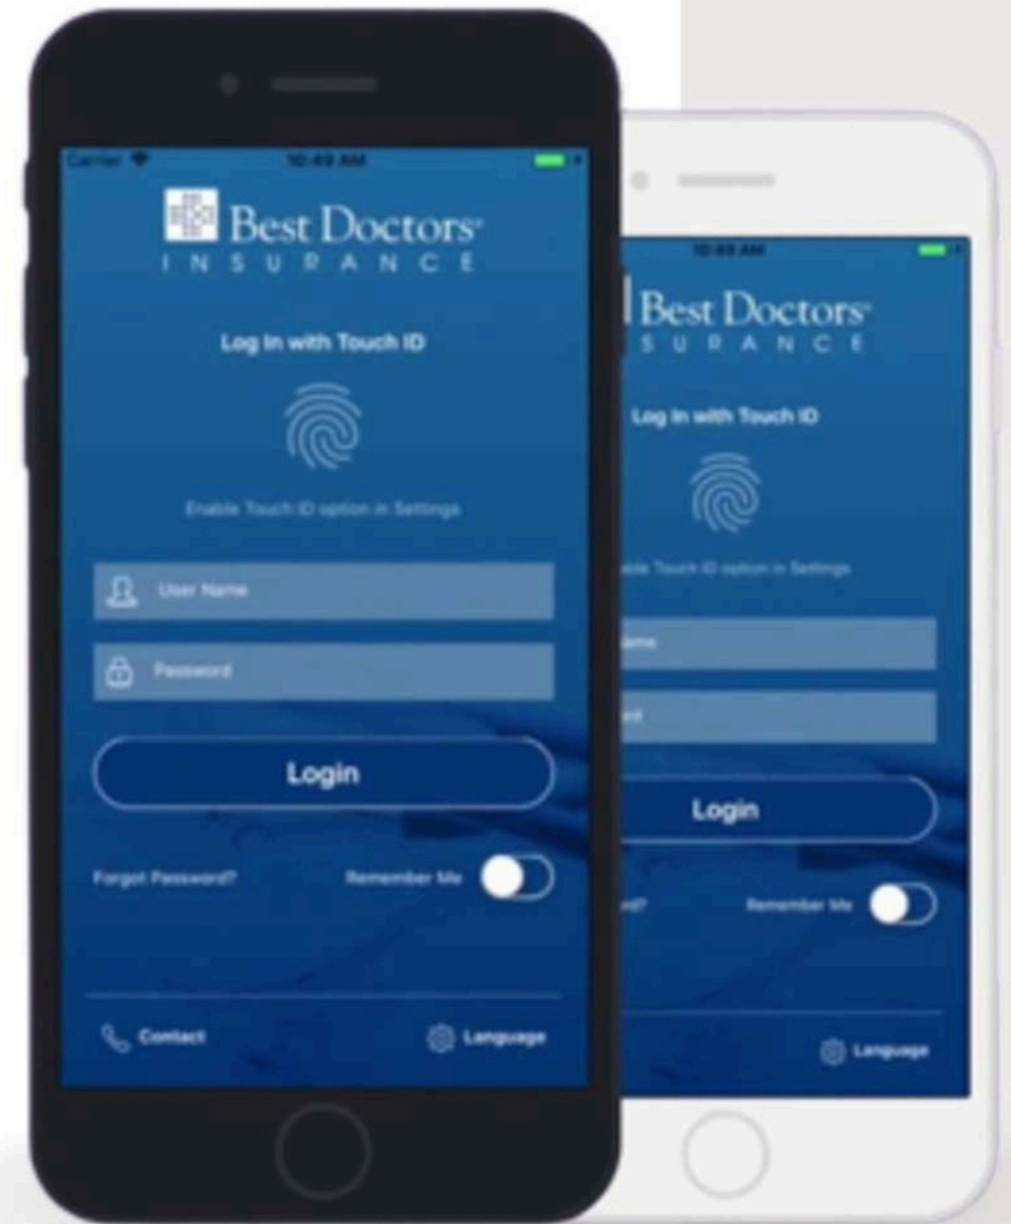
Carrier 10:42 AM

Best Doctors
INSURANCE

Log In with Touch ID

Enable Touch ID option in Settings

User Name

Password

Login

Forgot Password?

Remember Me

Contact

Language

10:42 AM

Best Doctors
SURANCE

Log In with Touch ID

able Touch ID option in Settings

ame

rd

Login

rd?

Remember Me

Language